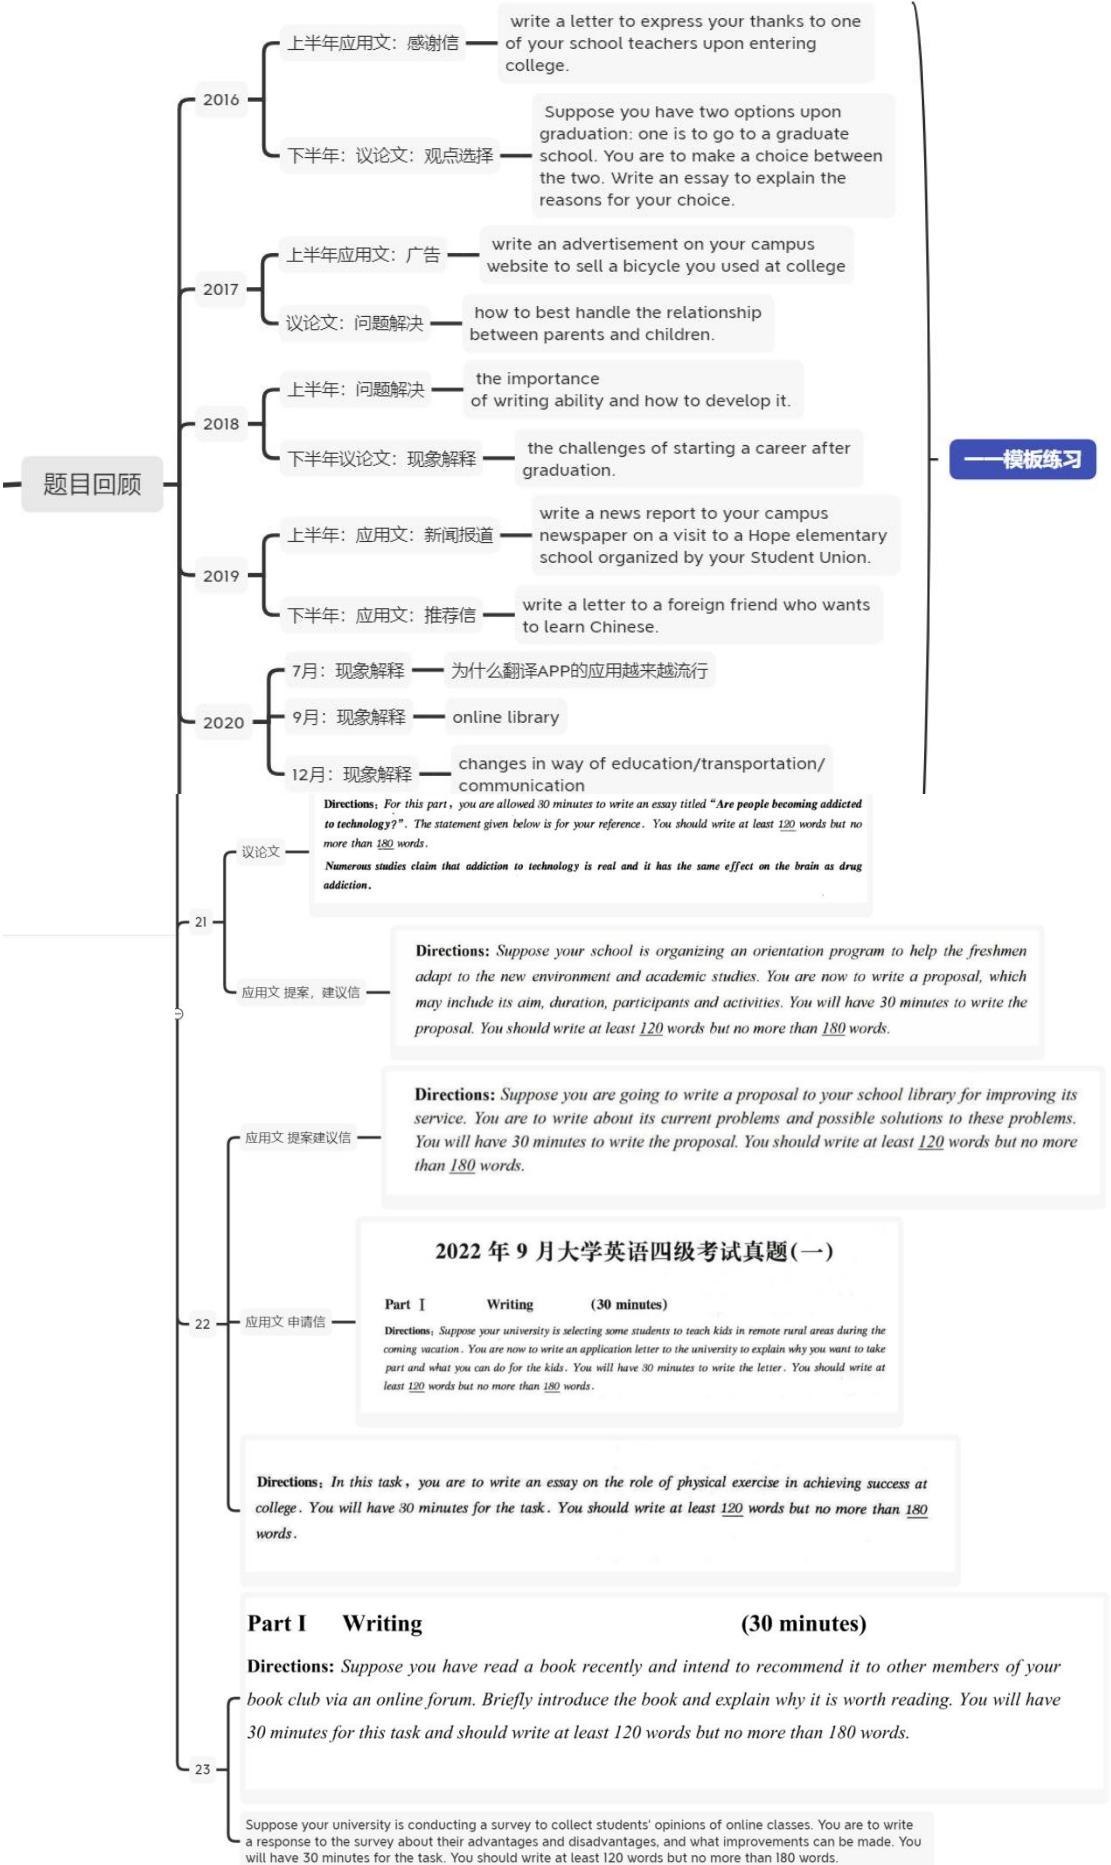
题目回顾

2016

上半年应用文：感谢信 — write a letter to express your thanks to one of your school teachers upon entering college.

下半年：议论文：观点选择 — Suppose you have two options upon graduation: one is to go to a graduate school. You are to make a choice between the two. Write an essay to explain the reasons for your choice.

2017

上半年应用文：广告 — write an advertisement on your campus website to sell a bicycle you used at college

议论文：问题解决 — how to best handle the relationship between parents and children.

2018

上半年：问题解决 — the importance of writing ability and how to develop it.

下半年议论文：现象解释 — the challenges of starting a career after graduation.

2019

上半年：应用文：新闻报道 — write a news report to your campus newspaper on a visit to a Hope elementary school organized by your Student Union.

下半年：应用文：推荐信 — write a letter to a foreign friend who wants to learn Chinese.

2020

7月：现象解释 — 为什么翻译APP的应用越来越流行

9月：现象解释 — online library

12月：现象解释 — changes in way of education/transportation/ communication

——模板练习

21

议论文

Directions: For this part, you are allowed 30 minutes to write an essay titled "Are people becoming addicted to technology?". The statement given below is for your reference. You should write at least 120 words but no more than 180 words.

Numerous studies claim that addiction to technology is real and it has the same effect on the brain as drug addiction.

应用文 提案，建议信

Directions: Suppose your school is organizing an orientation program to help the freshmen adapt to the new environment and academic studies. You are now to write a proposal, which may include its aim, duration, participants and activities. You will have 30 minutes to write the proposal. You should write at least 120 words but no more than 180 words.

22

应用文 提案建议信

Directions: Suppose you are going to write a proposal to your school library for improving its service. You are to write about its current problems and possible solutions to these problems. You will have 30 minutes to write the proposal. You should write at least 120 words but no more than 180 words.

应用文 申请信

2022 年 9 月大学英语四级考试真题(一)

Part I Writing (30 minutes)

Directions: Suppose your university is selecting some students to teach kids in remote rural areas during the coming vacation. You are now to write an application letter to the university to explain why you want to take part and what you can do for the kids. You will have 30 minutes to write the letter. You should write at least 120 words but no more than 180 words.

Directions: In this task, you are to write an essay on the role of physical exercise in achieving success at college. You will have 30 minutes for the task. You should write at least 120 words but no more than 180 words.

23

Part I Writing (30 minutes)

Directions: Suppose you have read a book recently and intend to recommend it to other members of your book club via an online forum. Briefly introduce the book and explain why it is worth reading. You will have 30 minutes for this task and should write at least 120 words but no more than 180 words.

Suppose your university is conducting a survey to collect students' opinions of online classes. You are to write a response to the survey about their advantages and disadvantages, and what improvements can be made. You will have 30 minutes for the task. You should write at least 120 words but no more than 180 words.